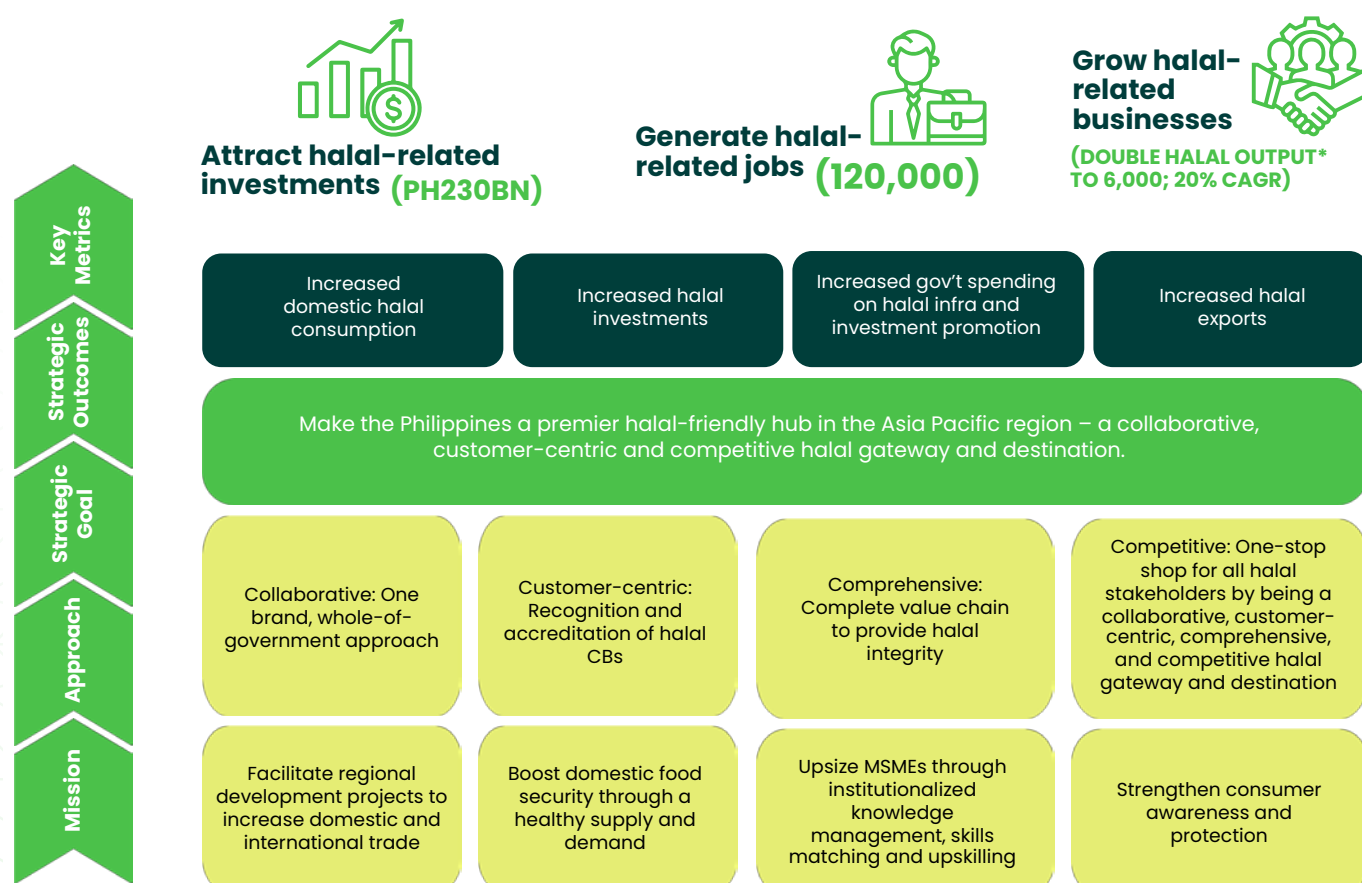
Attract halal-related investments (PH230BN)

Generate halal-related jobs (120,000)

Grow halal-related businesses

(DOUBLE HALAL OUTPUT* TO 6,000; 20% CAGR)

Key Metrics

Strategic Outcomes

Strategic Goal

Approach

Mission

Increased domestic halal consumption

Increased halal investments

Increased gov't spending on halal infra and investment promotion

Increased halal exports

Make the Philippines a premier halal-friendly hub in the Asia Pacific region – a collaborative, customer-centric and competitive halal gateway and destination.

Collaborative: One brand, whole-of-government approach

Customer-centric: Recognition and accreditation of halal CBs

Comprehensive: Complete value chain to provide halal integrity

Competitive: One-stop shop for all halal stakeholders by being a collaborative, customer-centric, comprehensive, and competitive halal gateway and destination

Facilitate regional development projects to increase domestic and international trade

Boost domestic food security through a healthy supply and demand

Upsize MSMEs through institutionalized knowledge management, skills matching and upskilling

Strengthen consumer awareness and protection